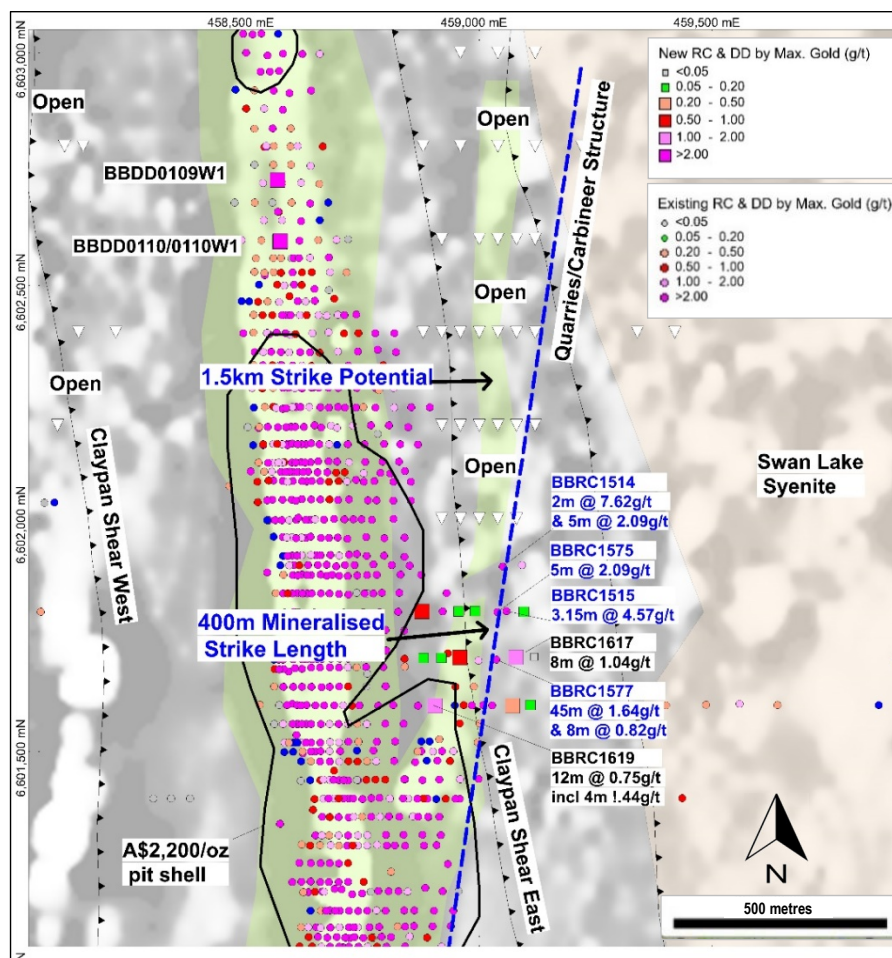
458,500 mE
459,000 mE
459,500 mE
6,603,000 mN
6,602,500 mN
6,602,000 mN
6,601,500 mN

New RC & DD by Max. Gold (g/t)
<0.05
0.05 - 0.20
0.20 - 0.50
0.50 - 1.00
1.00 - 2.00
>2.00

Existing RC & DD by Max. Gold (g/t)
<0.05
0.05 - 0.20
0.20 - 0.50
0.50 - 1.00
1.00 - 2.00
>2.00

Open
Open
BBDD0109W1
BBDD0110/0110W1
Open
Quarries/Carbineer Structure
Open
1.5km Strike Potential
Open
Claypan Shear West
Swan Lake Syenite
BBRC1514
2m @ 7.62g/t
& 5m @ 2.09g/t
BBRC1575
5m @ 2.09g/t
BBRC1515
3.15m @ 4.57g/t
400m Mineralised Strike Length
BBRC1617
8m @ 1.04g/t
BBRC1577
45m @ 1.64g/t
& 8m @ 0.82g/t
BBRC1619
12m @ 0.75g/t
incl 4m !.44g/t
Claypan Shear East
A$2,200/oz pit shell
N
500 metres